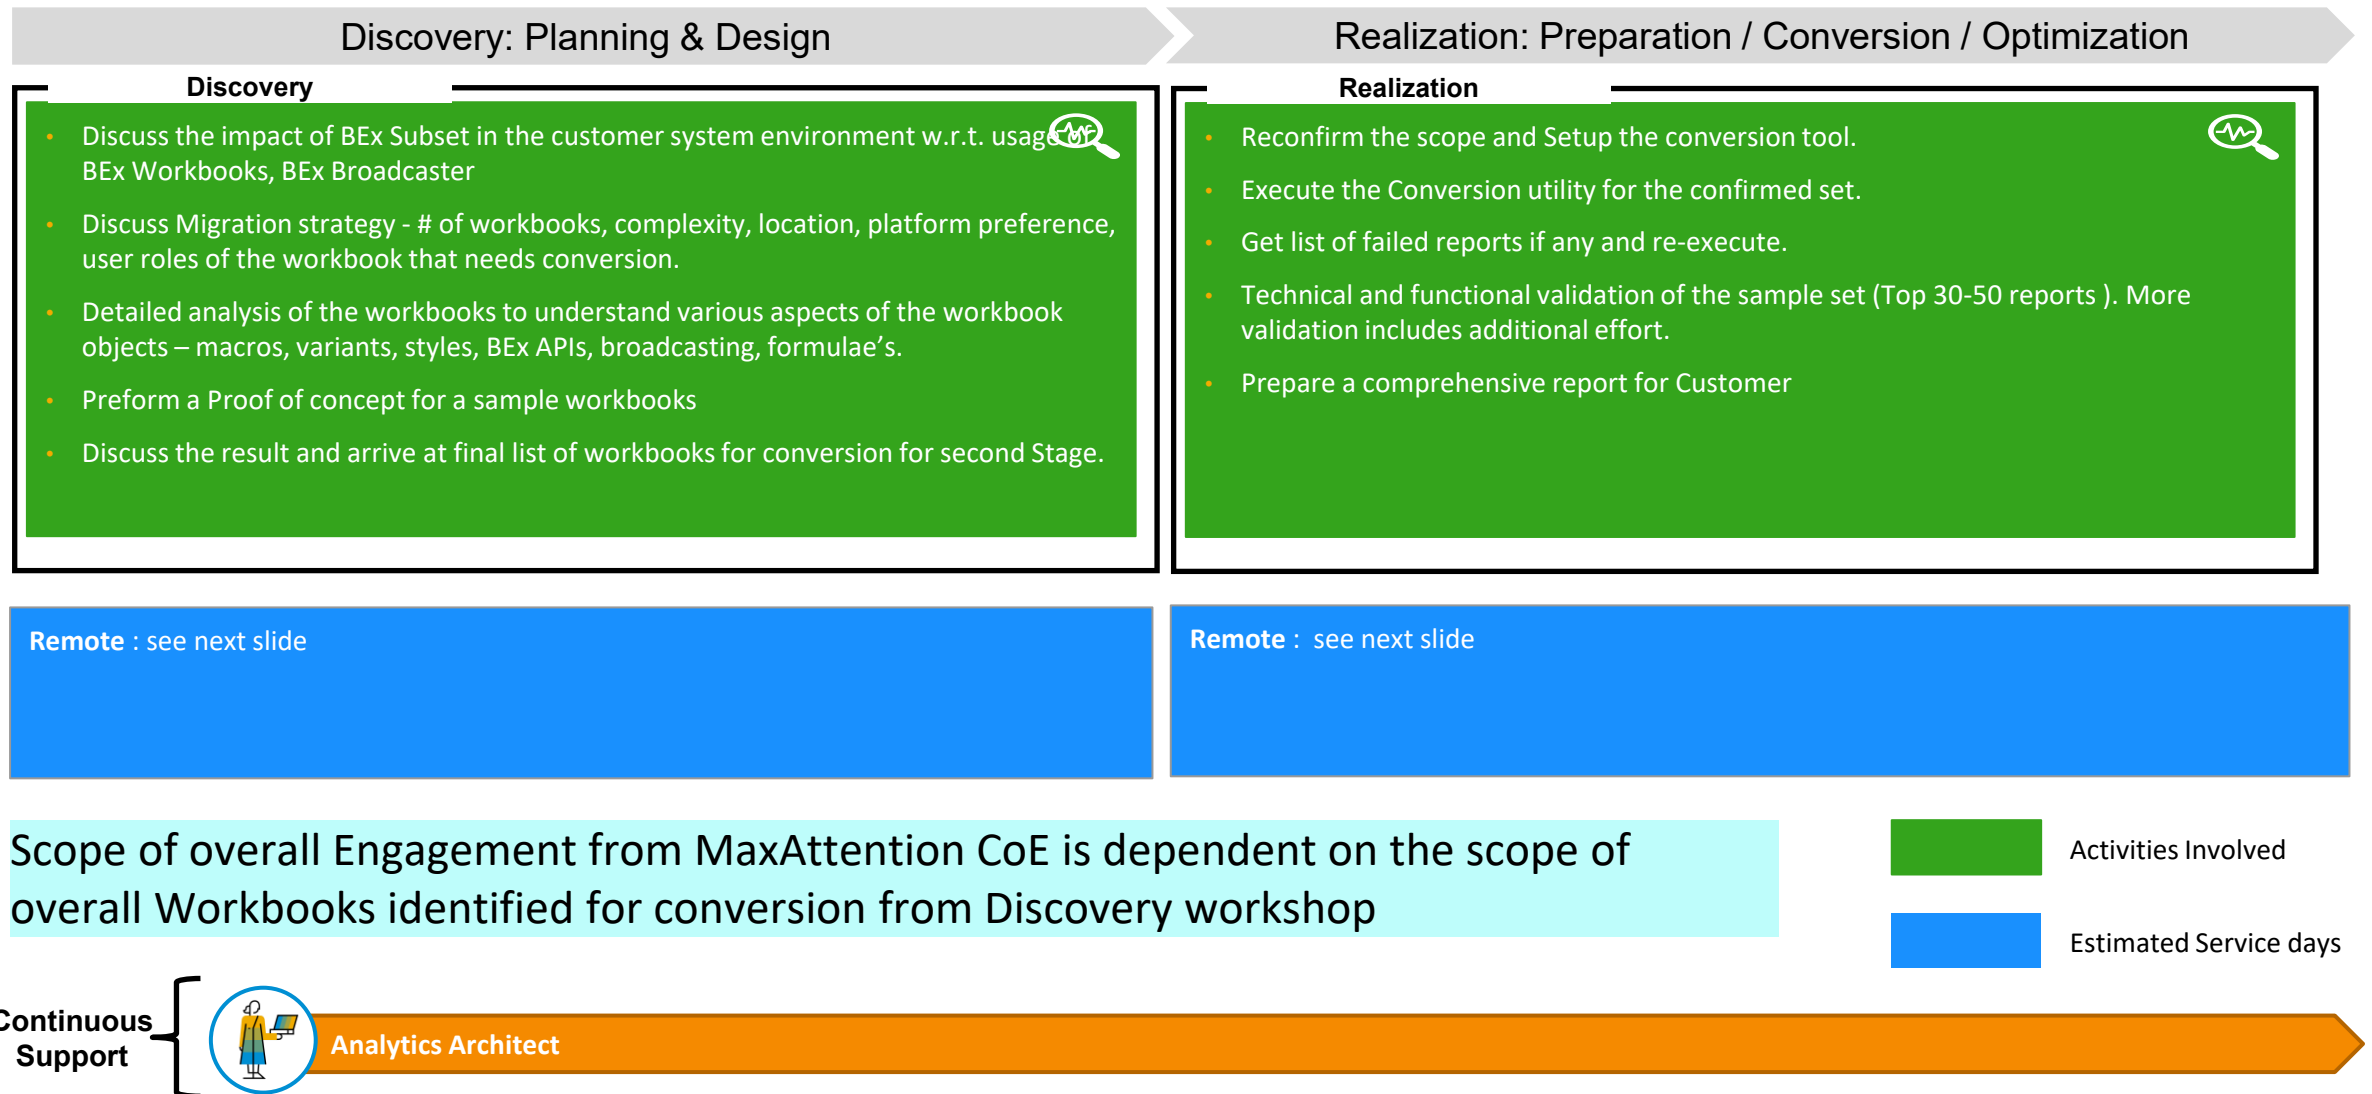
Discovery: Planning & Design

Realization: Preparation / Conversion / Optimization

Discovery

- Discuss the impact of BEx Subset in the customer system environment w.r.t. usage of BEx Workbooks, BEx Broadcaster
- Discuss Migration strategy - # of workbooks, complexity, location, platform preference, user roles of the workbook that needs conversion.
- Detailed analysis of the workbooks to understand various aspects of the workbook objects – macros, variants, styles, BEx APIs, broadcasting, formulae's.
- Preform a Proof of concept for a sample workbooks
- Discuss the result and arrive at final list of workbooks for conversion for second Stage.

Realization

- Reconfirm the scope and Setup the conversion tool.
- Execute the Conversion utility for the confirmed set.
- Get list of failed reports if any and re-execute.
- Technical and functional validation of the sample set (Top 30-50 reports ). More validation includes additional effort.
- Prepare a comprehensive report for Customer

Remote : see next slide

Remote : see next slide

Scope of overall Engagement from MaxAttention CoE is dependent on the scope of overall Workbooks identified for conversion from Discovery workshop

Activities Involved

Estimated Service days

Continuous Support

Analytics Architect